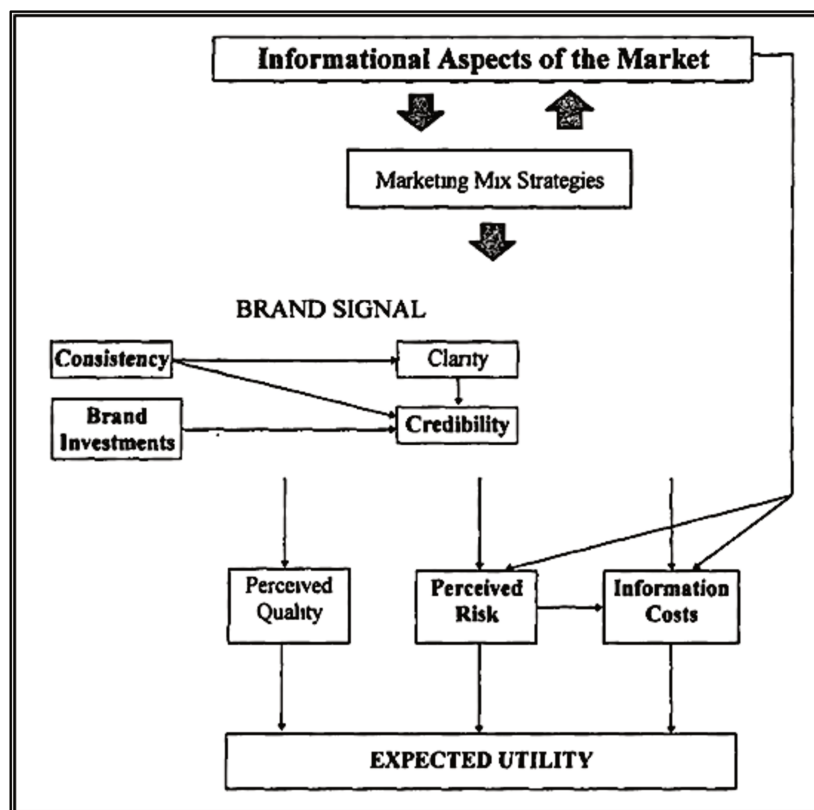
Informational Aspects of the Market

Marketing Mix Strategies

BRAND SIGNAL

Consistency

Clarity

Brand Investments

Credibility

Perceived Quality

Perceived Risk

Information Costs

EXPECTED UTILITY